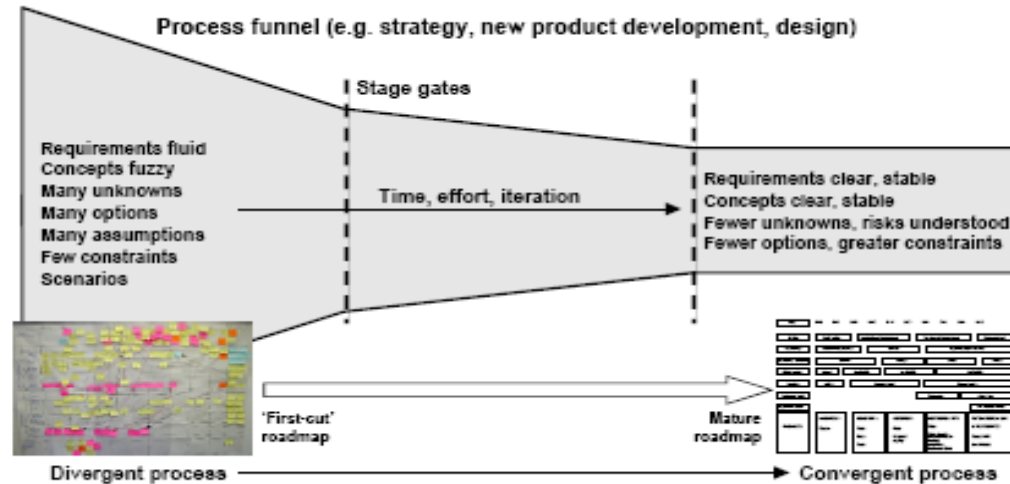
Process funnel (e.g. strategy, new product development, design)

Stage gates

Requirements fluid
Concepts fuzzy
Many unknowns
Many options
Many assumptions
Few constraints
Scenarios

Time, effort, iteration

Requirements clear, stable
Concepts clear, stable
Fewer unknowns, risks understood
Fewer options, greater constraints

'First-cut' roadmap

Mature roadmap

Divergent process

Convergent process